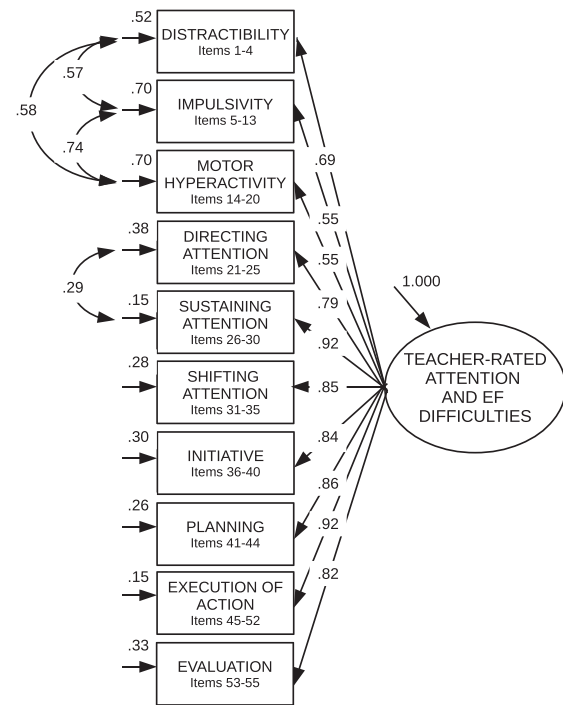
.52
DISTRACTIBILITY
Items 1-4

.57

.58

.70
IMPULSIVITY
Items 5-13

.74

.70
MOTOR HYPERACTIVITY
Items 14-20

.38
DIRECTING ATTENTION
Items 21-25

.29

.15
SUSTAINING ATTENTION
Items 26-30

.28
SHIFTING ATTENTION
Items 31-35

.30
INITIATIVE
Items 36-40

.26
PLANNING
Items 41-44

.15
EXECUTION OF ACTION
Items 45-52

.33
EVALUATION
Items 53-55

.69
.55
.55
.79
.92
.85
.84
.86
.92
.82

1.000

TEACHER-RATED ATTENTION AND EF DIFFICULTIES